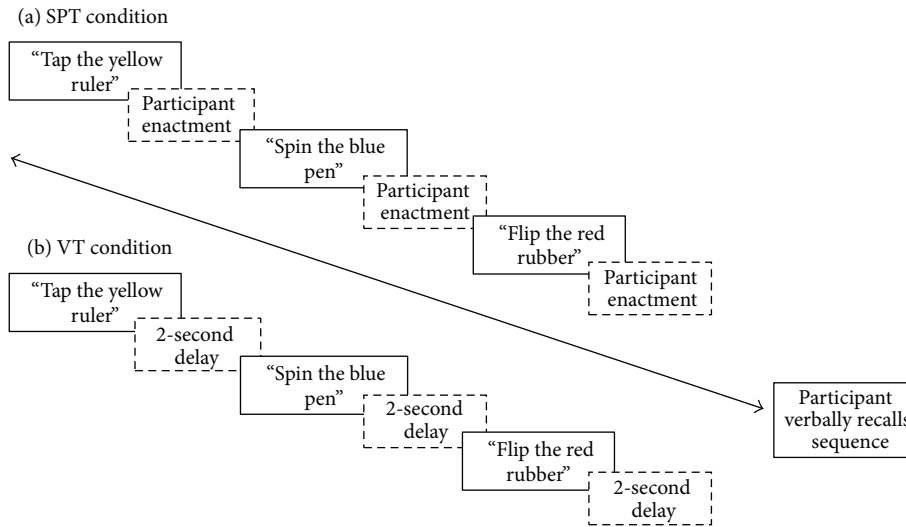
(a) SPT condition

"Tap the yellow ruler"

Participant enactment

"Spin the blue pen"

Participant enactment

"Flip the red rubber"

Participant enactment

(b) VT condition

"Tap the yellow ruler"

2-second delay

"Spin the blue pen"

2-second delay

"Flip the red rubber"

2-second delay

Participant verbally recalls sequence